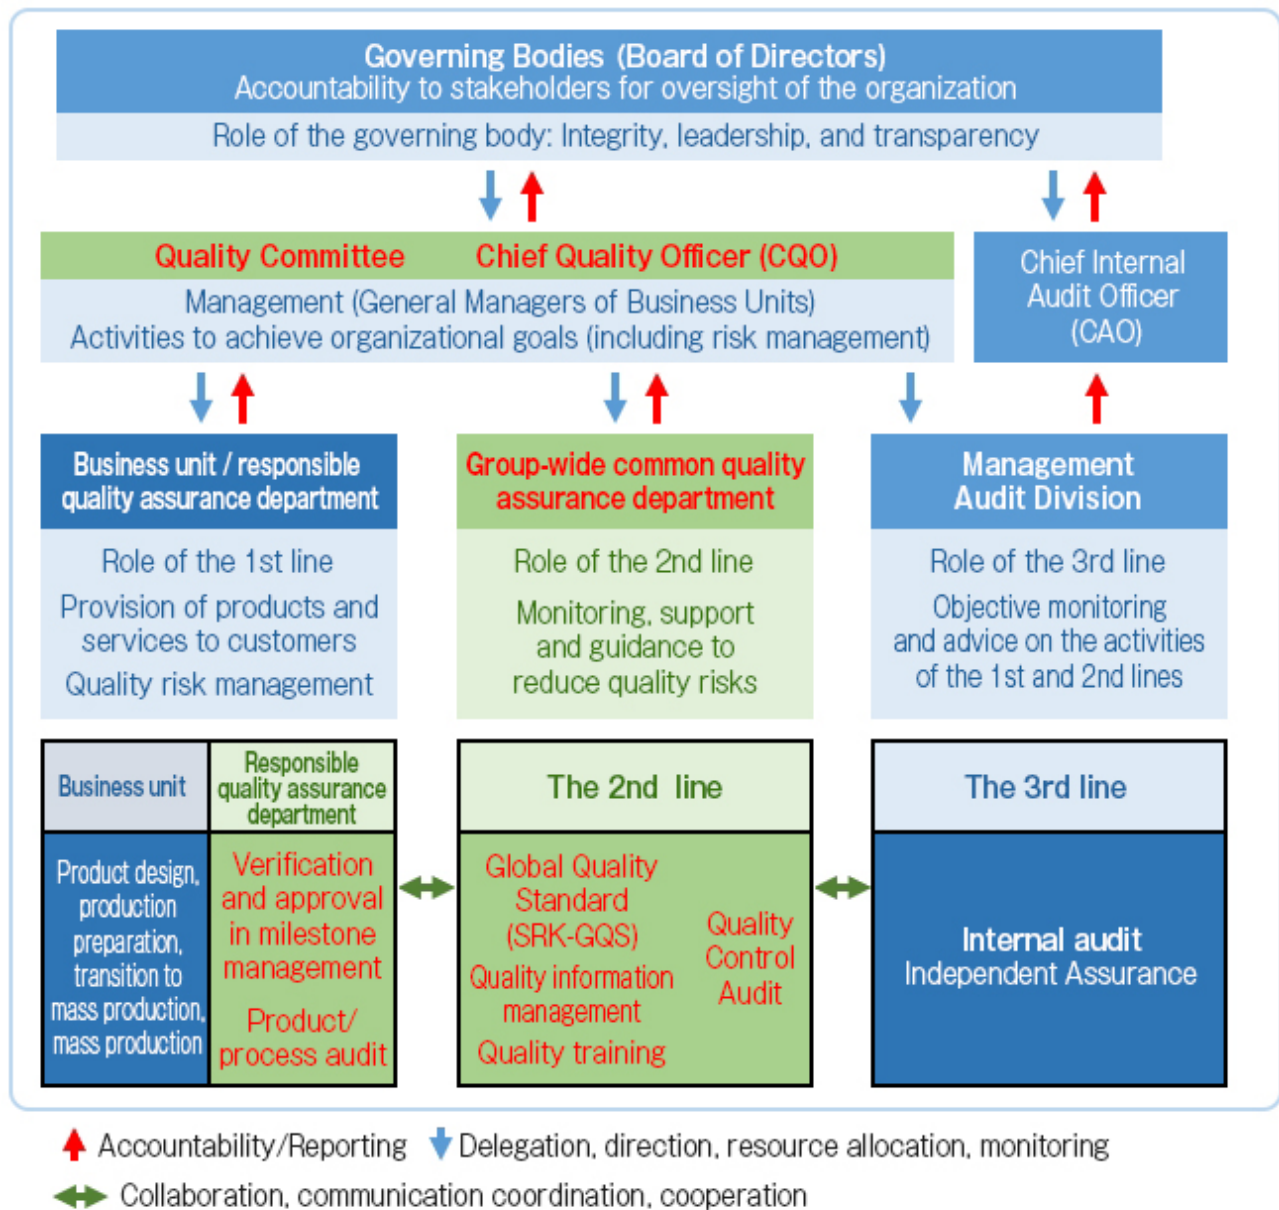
Governing Bodies (Board of Directors)
Accountability to stakeholders for oversight of the organization
Role of the governing body: Integrity, leadership, and transparency

Quality Committee Chief Quality Officer (CQO)
Management (General Managers of Business Units)
Activities to achieve organizational goals (including risk management)

Chief Internal Audit Officer (CAO)

Business unit / responsible quality assurance department
Role of the 1st line
Provision of products and services to customers
Quality risk management

Group-wide common quality assurance department
Role of the 2nd line
Monitoring, support and guidance to reduce quality risks

Management Audit Division
Role of the 3rd line
Objective monitoring and advice on the activities of the 1st and 2nd lines

Business unit
Responsible quality assurance department
Product design, production preparation, transition to mass production, mass production
Verification and approval in milestone management
Product/ process audit

The 2nd line
Global Quality Standard (SRK-GQS)
Quality information management
Quality training
Quality Control Audit

The 3rd line
Internal audit
Independent Assurance

Accountability/Reporting Delegation, direction, resource allocation, monitoring
Collaboration, communication coordination, cooperation